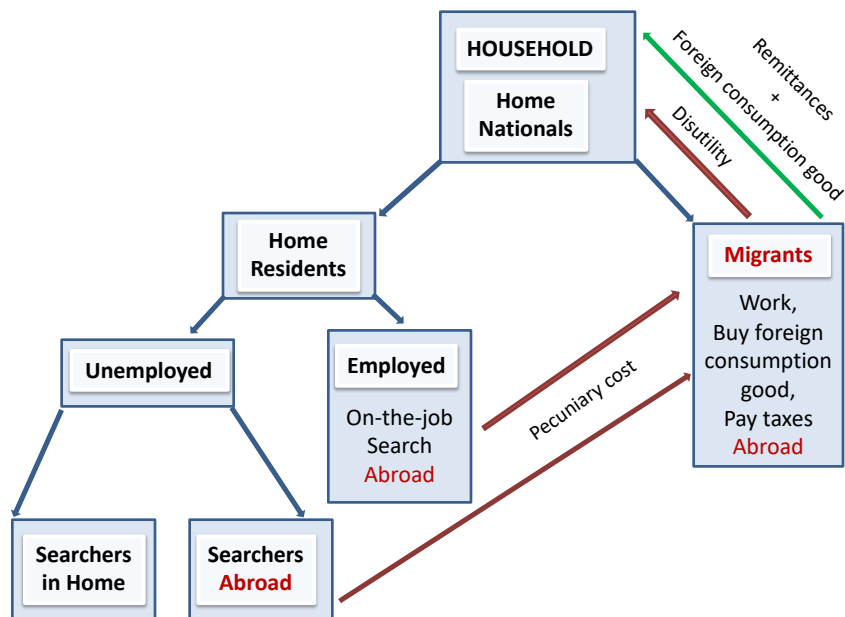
HOUSEHOLD

Home Nationals

Remittances + Foreign consumption good

Disutility

Home Residents

Migrants

Work, Buy foreign consumption good, Pay taxes Abroad

Unemployed

Employed

On-the-job Search Abroad

Pecuniary cost

Searchers in Home

Searchers Abroad